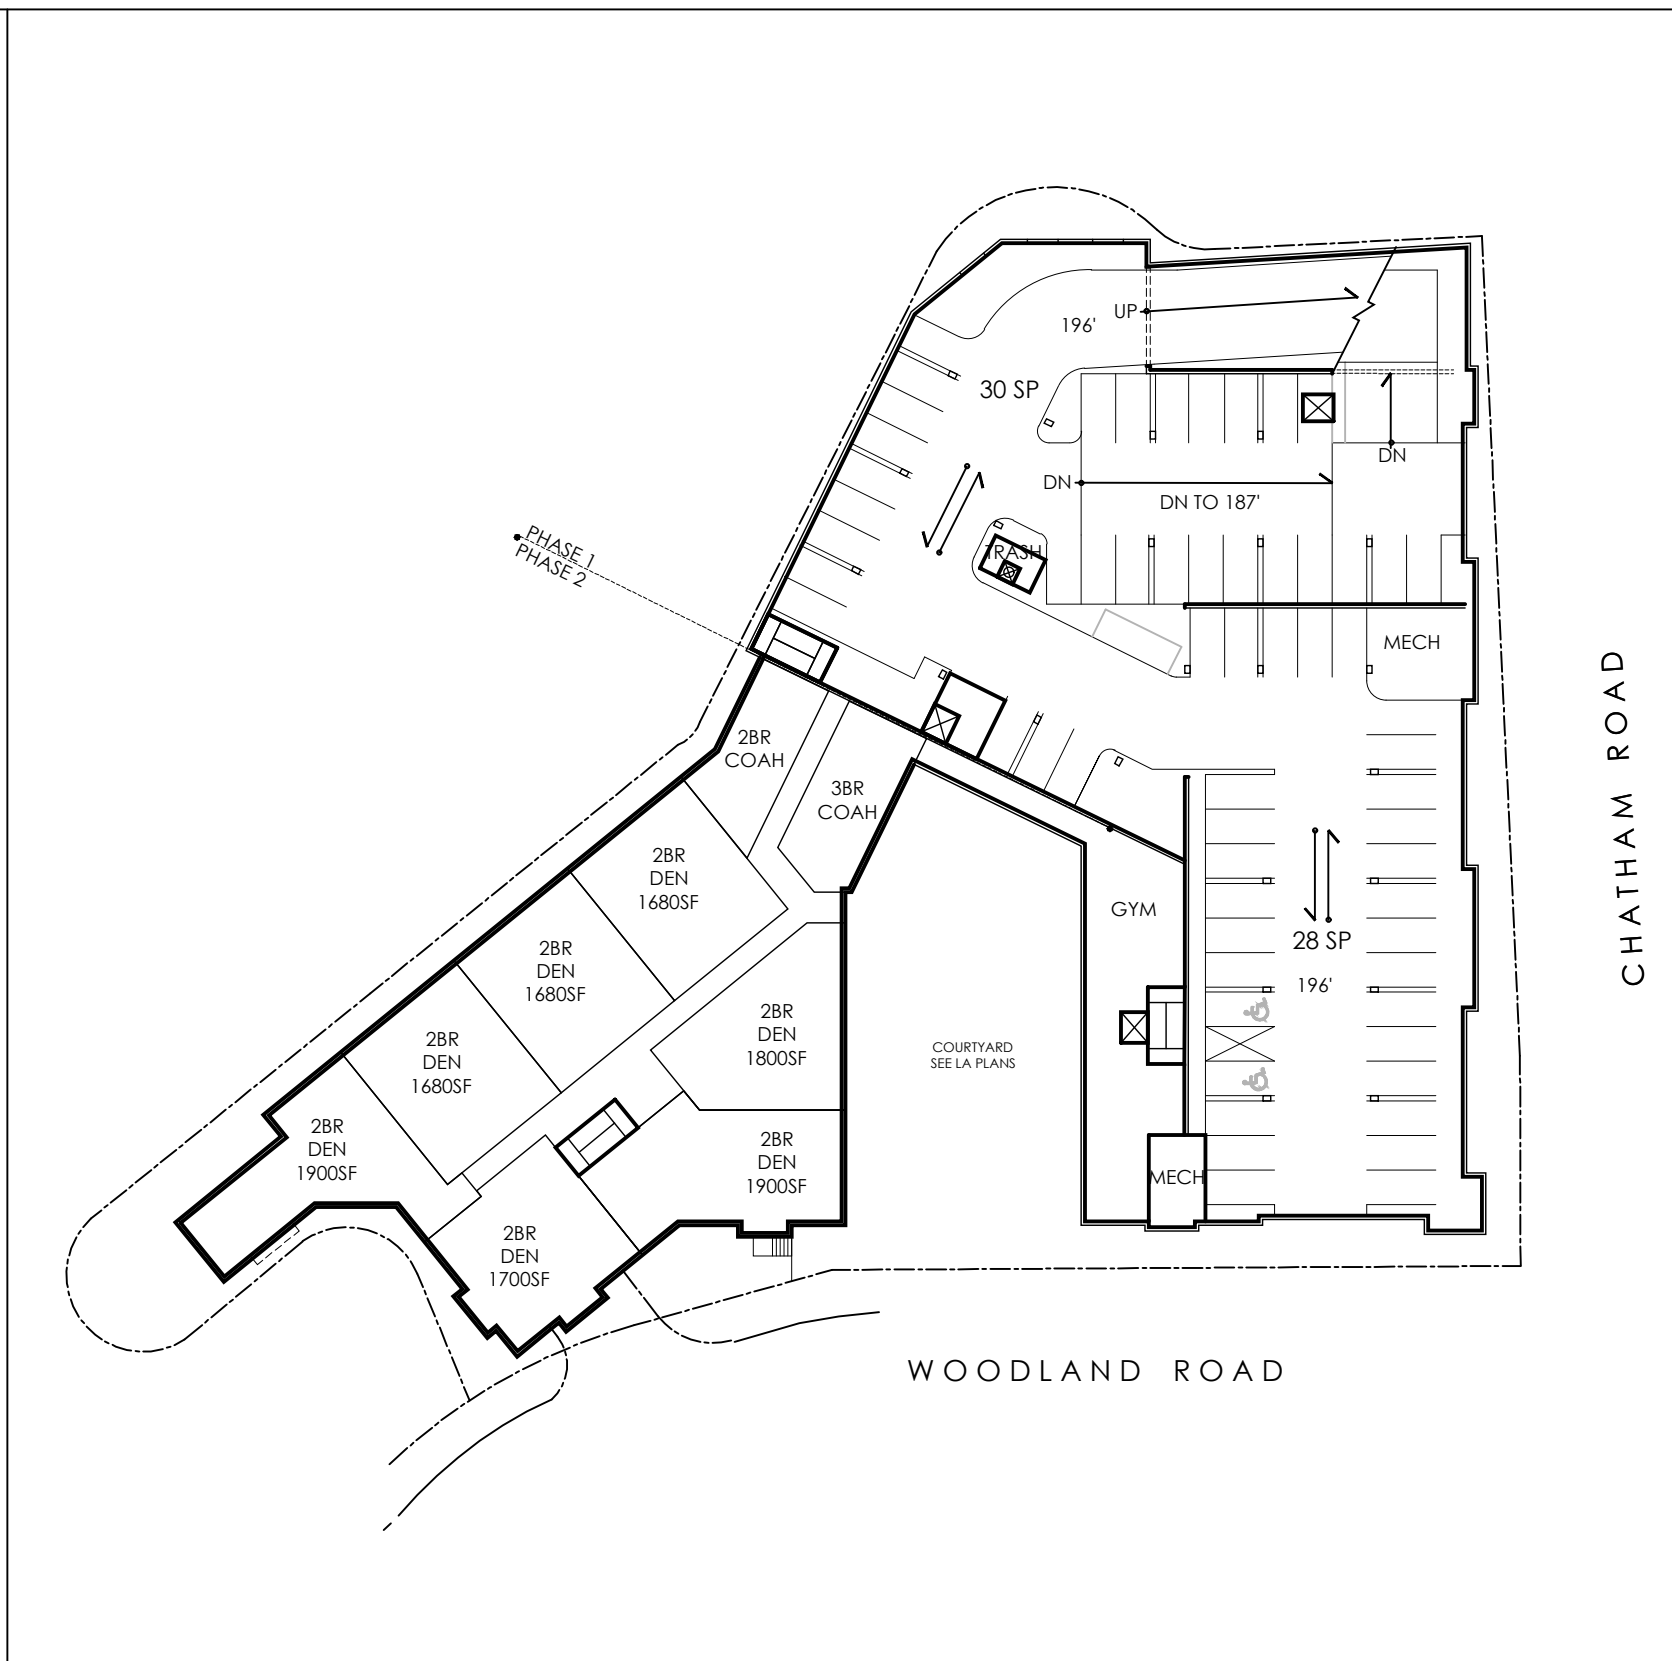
UP
196'
30 SP
DN
DN
DN TO 187'
TRASH
PHASE 1
PHASE 2
MECH
2BR
COAH
3BR
COAH
2BR
DEN
1680SF
2BR
DEN
1680SF
2BR
DEN
1680SF
GYM
28 SP
196'
2BR
DEN
1800SF
COURTYARD
SEE LA PLANS
2BR
DEN
1900SF
2BR
DEN
1900SF
MECH
2BR
DEN
1700SF
CHATHAM ROAD
WOODLAND ROAD